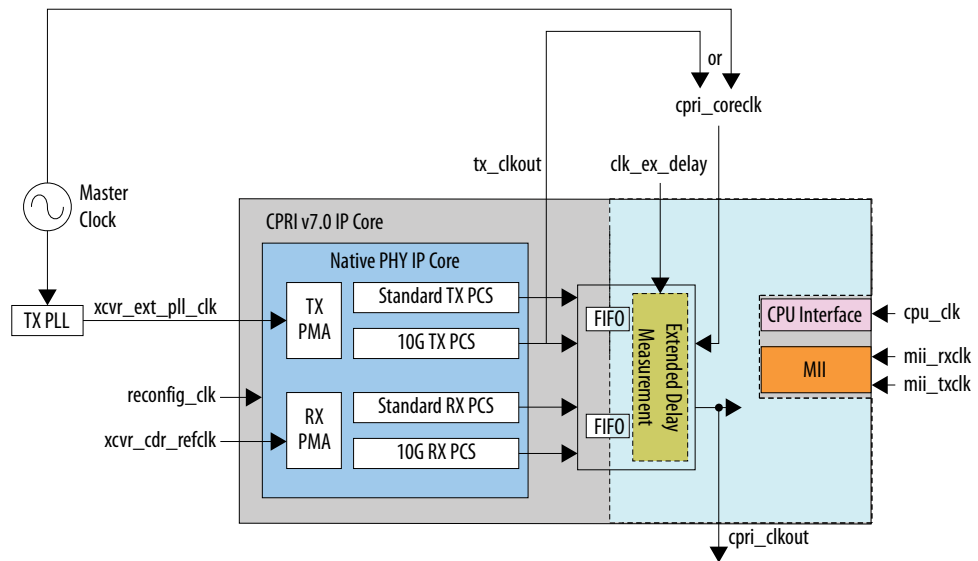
or

cpri_coreclk

Master Clock

tx_clkout

clk_ex_delay

CPRI v7.0 IP Core

Native PHY IP Core

TX PLL

xcvr_ext_pll_clk

TX PMA

Standard TX PCS

10G TX PCS

FIFO

Extended Delay Measurement

CPU Interface

cpu_clk

MII

mii_rxclk

mii_txclk

reconfig_clk

xcvr_cdr_refclk

RX PMA

Standard RX PCS

10G RX PCS

FIFO

cpri_clkout